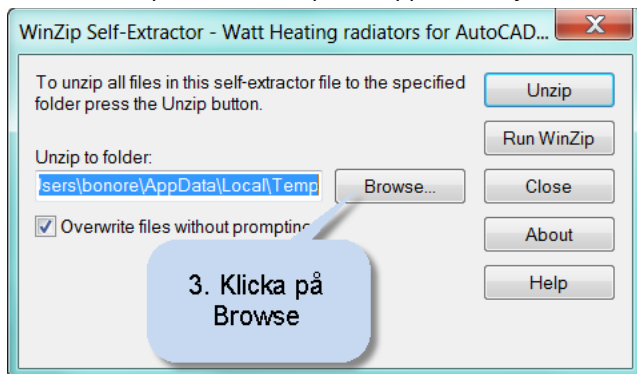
WinZip Self-Extractor - Watt Heating radiators for AutoCAD...

To unzip all files in this self-extractor file to the specified folder press the Unzip button.

Unzip to folder:

sers\bonore\AppData\Local\Temp

Browse...

Overwrite files without promptin

Unzip

Run WinZip

Close

About

Help

3. Klicka på Browse